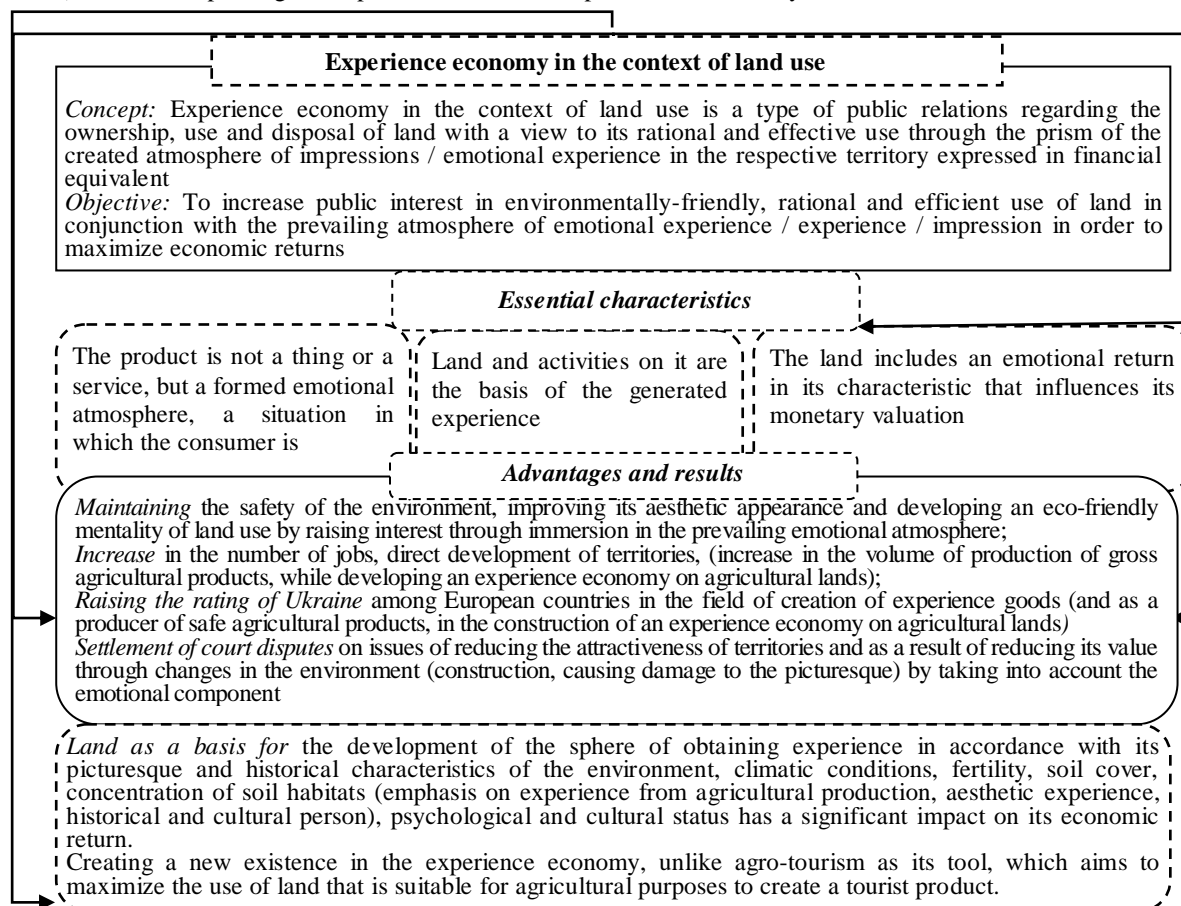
Experience economy in the context of land use

*Concept:* Experience economy in the context of land use is a type of public relations regarding the ownership, use and disposal of land with a view to its rational and effective use through the prism of the created atmosphere of impressions / emotional experience in the respective territory expressed in financial equivalent
*Objective:* To increase public interest in environmentally-friendly, rational and efficient use of land in conjunction with the prevailing atmosphere of emotional experience / experience / impression in order to maximize economic returns

Essential characteristics

The product is not a thing or a service, but a formed emotional atmosphere, a situation in which the consumer is

Land and activities on it are the basis of the generated experience

The land includes an emotional return in its characteristic that influences its monetary valuation

Advantages and results

*Maintaining* the safety of the environment, improving its aesthetic appearance and developing an eco-friendly mentality of land use by raising interest through immersion in the prevailing emotional atmosphere;
*Increase* in the number of jobs, direct development of territories, (increase in the volume of production of gross agricultural products, while developing an experience economy on agricultural lands);
*Raising the rating of Ukraine* among European countries in the field of creation of experience goods (and as a producer of safe agricultural products, in the construction of an experience economy on agricultural lands)
*Settlement of court disputes* on issues of reducing the attractiveness of territories and as a result of reducing its value through changes in the environment (construction, causing damage to the picturesque) by taking into account the emotional component

*Land as a basis for* the development of the sphere of obtaining experience in accordance with its picturesque and historical characteristics of the environment, climatic conditions, fertility, soil cover, concentration of soil habitats (emphasis on experience from agricultural production, aesthetic experience, historical and cultural person), psychological and cultural status has a significant impact on its economic return.
Creating a new existence in the experience economy, unlike agro-tourism as its tool, which aims to maximize the use of land that is suitable for agricultural purposes to create a tourist product.